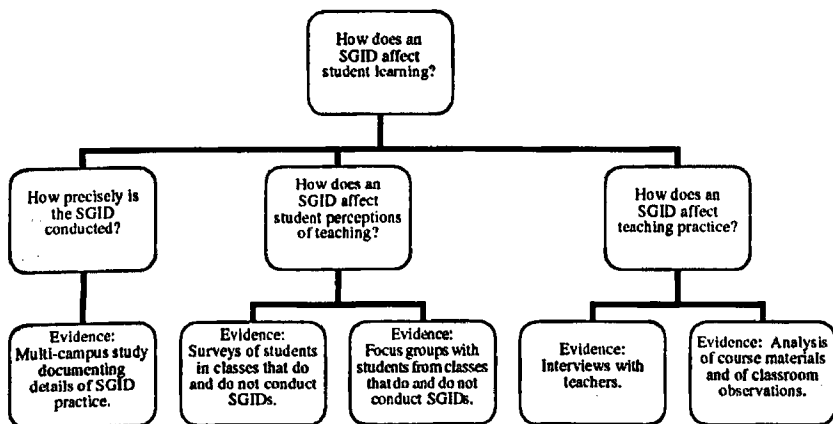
How does an SGID affect student learning?

How precisely is the SGID conducted?

Evidence: Multi-campus study documenting details of SGID practice.

How does an SGID affect student perceptions of teaching?

Evidence: Surveys of students in classes that do and do not conduct SGIDs.

Evidence: Focus groups with students from classes that do and do not conduct SGIDs.

How does an SGID affect teaching practice?

Evidence: Interviews with teachers.

Evidence: Analysis of course materials and of classroom observations.